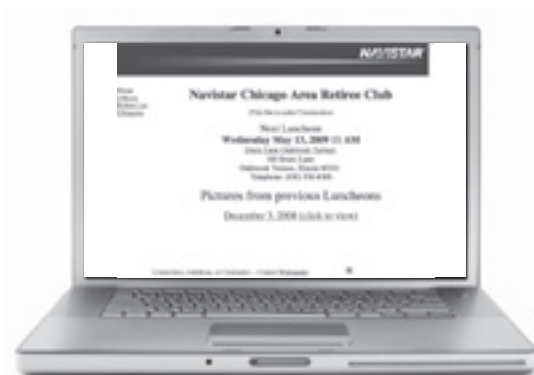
NAVISTAR

Home
Officers
Retiree List
Obituaries

Navistar Chicago Area Retirees Club

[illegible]

Next Luncheon
Wednesday May 13, 2009 11 AM
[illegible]
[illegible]
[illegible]
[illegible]

Pictures from previous Luncheons

December 3, 2008 (click to view)

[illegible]